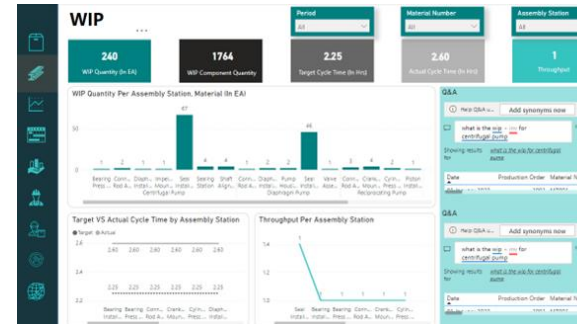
WIP

Period
All

Material Number
All

Assembly Station
All

240
WIP Quantity (In EA)

1764
WIP Component Quantity

2.25
Target Cycle Time (In Hrs)

2.60
Actual Cycle Time (In Hrs)

1
Throughput

WIP Quantity Per Assembly Station, Material (In EA)

50

0

87

44

1 2 1 1 4 4 2 1 2 1 2 1 1 1 2 1 1

Bearing Press... Conn... Rod A... Crank... Instal... Impel... Instal... Seal Instal... Seal Station Shaft Align... Bearing Press... Diaphr... Instal... Pump Moun... Pump... Instal... Seal Instal... Valve Instal... Conn... Rod A... Crank... Moun... Cylin... Pressu... Piston Instal...

Centrifugal Pump

Diaphragm Pump

Reciprocating Pump

Target VS Actual Cycle Time by Assembly Station

● Target ● Actual

2.6

2.4

2.2

2.60 2.60 2.60 2.60 2.60

2.25 2.25 2.25 2.25 2.25

Bearing Instal... Bearing Press... Conn... Rod A... Crank... Moun... Cylin... Instal...

Throughput Per Assembly Station

1.4

1.2

1.0

1 1 1 1 1

Seal Instal... Bearing Instal... Conn... Rod A... Crank... Moun... Cylin... Instal...

Q&A

Add synonyms now

what is the wip for centrifugal pump

Showing results for what is the wip for centrifugal pump

Date

Production Order

Material N

Q&A

Add synonyms now

what is the wip for centrifugal pump

Showing results for what is the wip for centrifugal pump

Date

Production Order

Material N